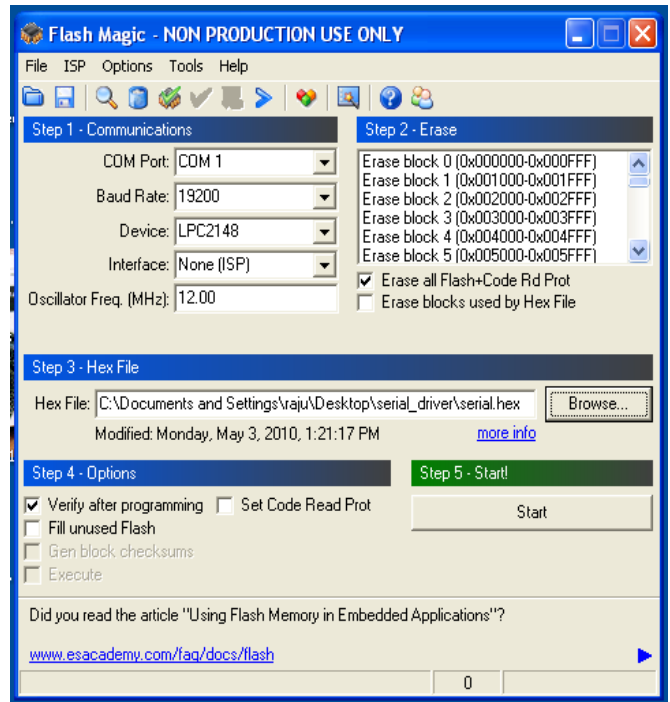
Flash Magic - NON PRODUCTION USE ONLY

File ISP Options Tools Help

Step 1 - Communications

COM Port: COM 1

Baud Rate: 19200

Device: LPC2148

Interface: None (ISP)

Oscillator Freq. (MHz): 12.00

Step 2 - Erase

Erase block 0 (0x000000-0x000FFF)
Erase block 1 (0x001000-0x001FFF)
Erase block 2 (0x002000-0x002FFF)
Erase block 3 (0x003000-0x003FFF)
Erase block 4 (0x004000-0x004FFF)
Erase block 5 (0x005000-0x005FFF)

Erase all Flash+Code Rd Prot
Erase blocks used by Hex File

Step 3 - Hex File

Hex File: C:\Documents and Settings\raju\Desktop\serial_driver\serial.hex Browse...

Modified: Monday, May 3, 2010, 1:21:17 PM more info

Step 4 - Options

Verify after programming
Set Code Read Prot
Fill unused Flash
Gen block checksums
Execute

Step 5 - Start!

Start

Did you read the article "Using Flash Memory in Embedded Applications"?

www.esacademy.com/faq/docs/flash

0